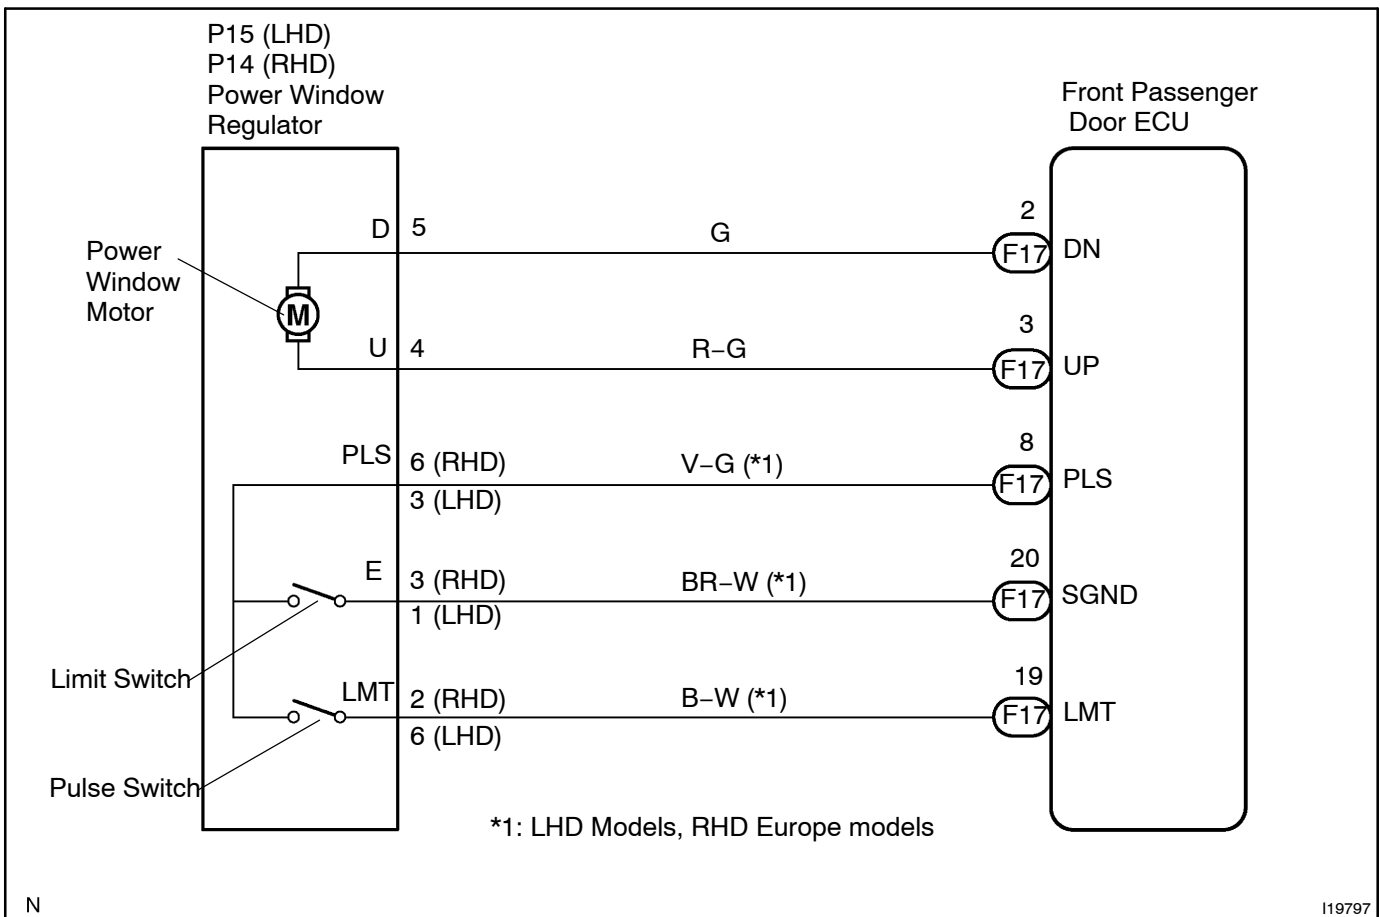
P15 (LHD)
P14 (RHD)
Power Window
Regulator

Front Passenger
Door ECU

Power
Window
Motor

M

D 5 G 2 F17 DN

U 4 R–G 3 F17 UP

PLS 6 (RHD) V–G (*1) 8 F17 PLS
3 (LHD)

E 3 (RHD) BR–W (*1) 20 F17 SGND
1 (LHD)

Limit Switch

LMT 2 (RHD) B–W (*1) 19 F17 LMT
6 (LHD)

Pulse Switch

*1: LHD Models, RHD Europe models

N

I19797